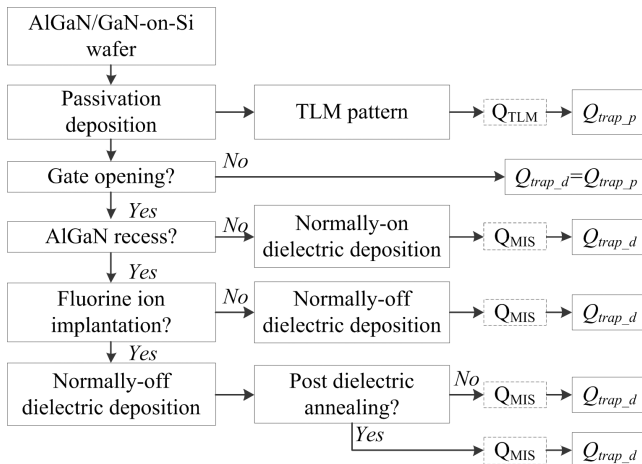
AlGaN/GaN-on-Si wafer

Passivation deposition

TLM pattern

$Q_{TLM}$

$Q_{trap\_p}$

Gate opening?

*No*

$Q_{trap\_d}$=$Q_{trap\_p}$

*Yes*

AlGaN recess?

*No*

Normally-on dielectric deposition

$Q_{MIS}$

$Q_{trap\_d}$

*Yes*

Fluorine ion implantation?

*No*

Normally-off dielectric deposition

$Q_{MIS}$

$Q_{trap\_d}$

*Yes*

Normally-off dielectric deposition

Post dielectric annealing?

*No*

$Q_{MIS}$

$Q_{trap\_d}$

*Yes*

$Q_{MIS}$

$Q_{trap\_d}$